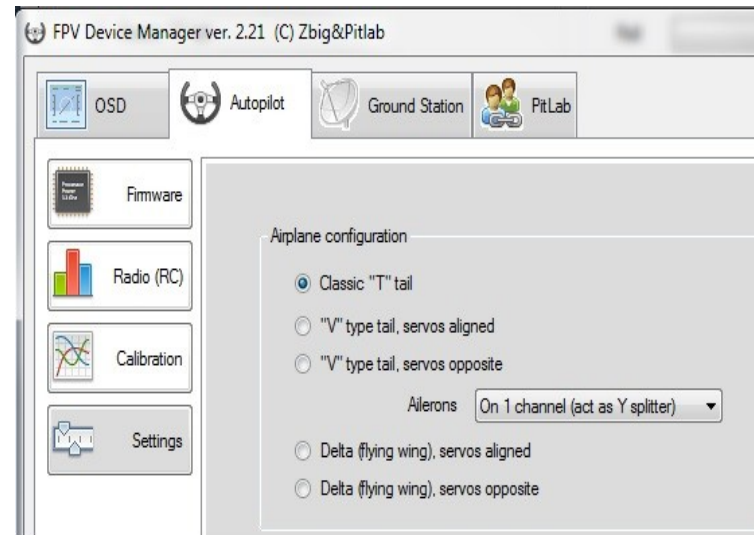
FPV Device Manager ver. 2.21 (C) Zbig&Pitlab

OSD
Autopilot
Ground Station
PitLab

Firmware
Radio (RC)
Calibration
Settings

Airplane configuration

Classic "T" tail
"V" type tail, servos aligned
"V" type tail, servos opposite
Ailerons On 1 channel (act as Y splitter)
Delta (flying wing), servos aligned
Delta (flying wing), servos opposite